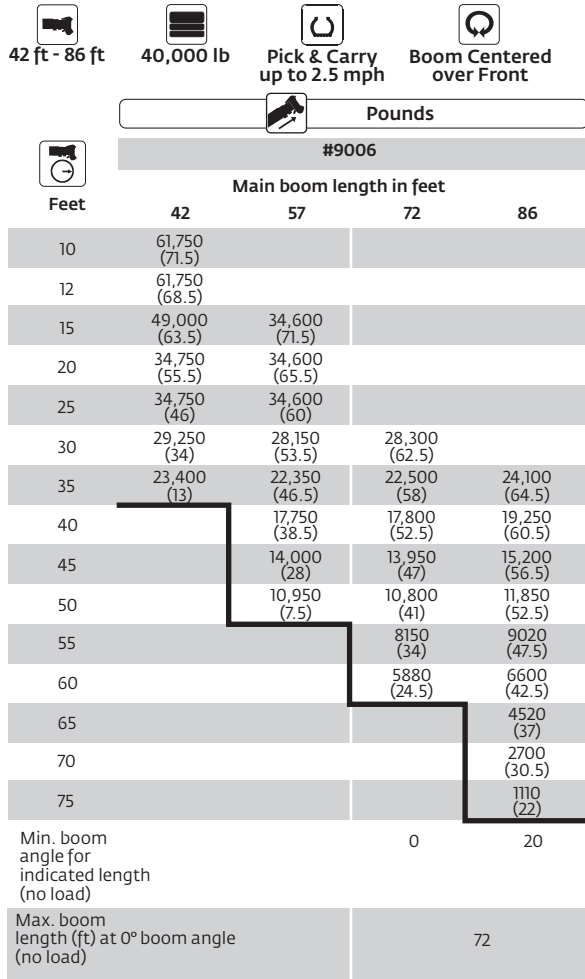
42 ft - 86 ft | 40,000 lb | Pick & Carry up to 2.5 mph | Boom Centered over Front

Pounds

#9006

Main boom length in feet

| Feet | 42 | 57 | 72 | 86 |
|---|---|---|---|---|
| 10 | 61,750 (71.5) | | | |
| 12 | 61,750 (68.5) | | | |
| 15 | 49,000 (63.5) | 34,600 (71.5) | | |
| 20 | 34,750 (55.5) | 34,600 (65.5) | | |
| 25 | 34,750 (46) | 34,600 (60) | | |
| 30 | 29,250 (34) | 28,150 (53.5) | 28,300 (62.5) | |
| 35 | 23,400 (13) | 22,350 (46.5) | 22,500 (58) | 24,100 (64.5) |
| 40 | | 17,750 (38.5) | 17,800 (52.5) | 19,250 (60.5) |
| 45 | | 14,000 (28) | 13,950 (47) | 15,200 (56.5) |
| 50 | | 10,950 (7.5) | 10,800 (41) | 11,850 (52.5) |
| 55 | | | 8150 (34) | 9020 (47.5) |
| 60 | | | 5880 (24.5) | 6600 (42.5) |
| 65 | | | | 4520 (37) |
| 70 | | | | 2700 (30.5) |
| 75 | | | | 1110 (22) |
| Min. boom angle for indicated length (no load) | | | 0 | 20 |
| Max. boom length (ft) at 0° boom angle (no load) | 72 | | | |